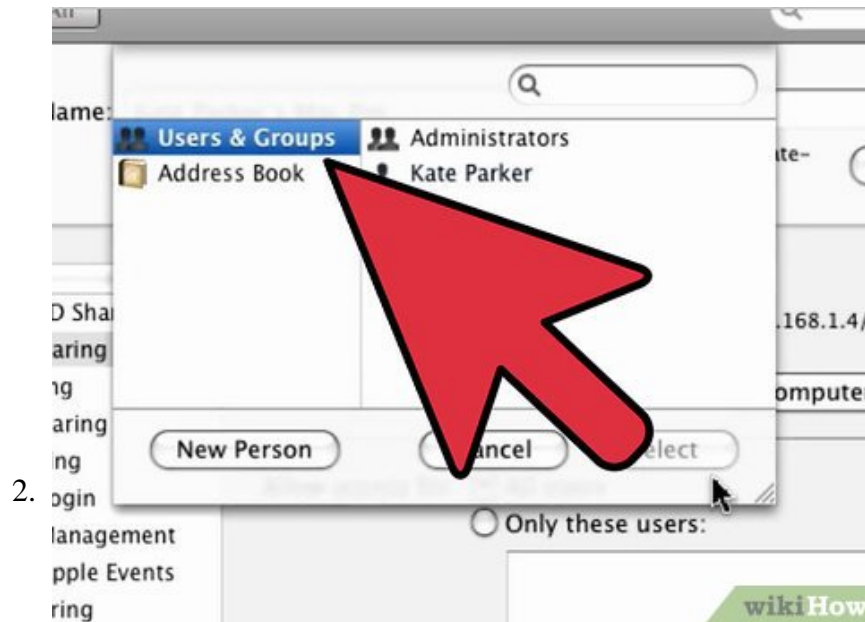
2.

All

lame:

Users & Groups

Address Book

Administrators

Kate Parker

ate-

D Shai

aring

ng

aring

ing

ogin

Management

pple Events

ring

.168.1.4/

omputer

New Person

ancel

elect

Only these users:

wikiHow